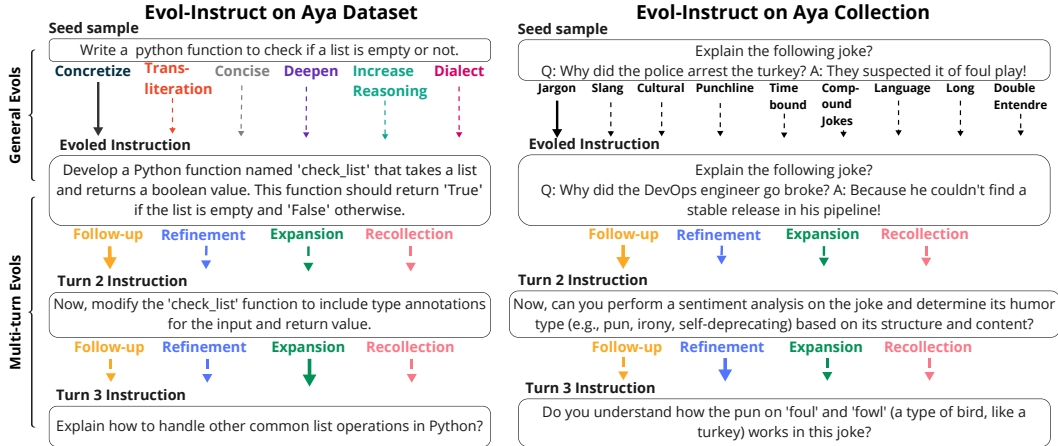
Evol-Instruct on Aya Dataset

Seed sample

Write a python function to check if a list is empty or not.

General Evols

Concretize

Transliteration

Concise

Deepen

Increase Reasoning

Dialect

Evoled Instruction

Develop a Python function named 'check_list' that takes a list and returns a boolean value. This function should return 'True' if the list is empty and 'False' otherwise.

Multi-turn Evols

Follow-up

Refinement

Expansion

Recollection

Turn 2 Instruction

Now, modify the 'check_list' function to include type annotations for the input and return value.

Follow-up

Refinement

Expansion

Recollection

Turn 3 Instruction

Explain how to handle other common list operations in Python?

Evol-Instruct on Aya Collection

Seed sample

Explain the following joke?
Q: Why did the police arrest the turkey? A: They suspected it of foul play!

Jargon

Slang

Cultural

Punchline

Time bound

Compound Jokes

Language

Long

Double Entendre

Evoled Instruction

Explain the following joke?
Q: Why did the DevOps engineer go broke? A: Because he couldn't find a stable release in his pipeline!

Follow-up

Refinement

Expansion

Recollection

Turn 2 Instruction

Now, can you perform a sentiment analysis on the joke and determine its humor type (e.g., pun, irony, self-deprecating) based on its structure and content?

Follow-up

Refinement

Expansion

Recollection

Turn 3 Instruction

Do you understand how the pun on 'foul' and 'fowl' (a type of bird, like a turkey) works in this joke?